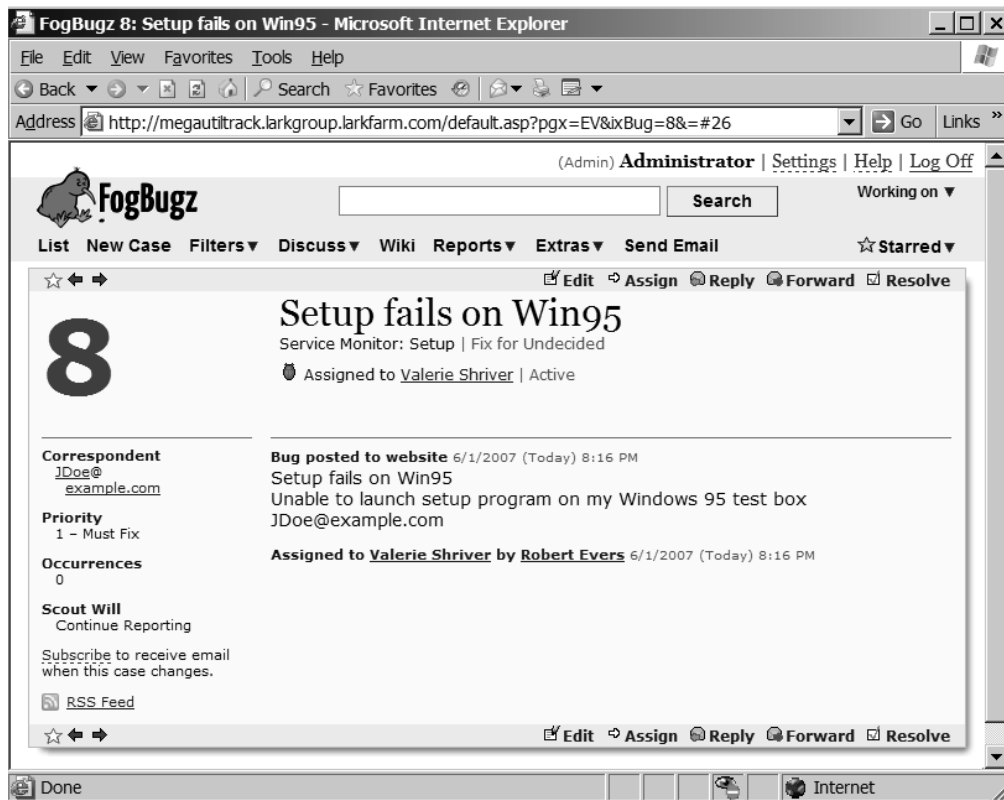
FogBugz 8: Setup fails on Win95 - Microsoft Internet Explorer

File Edit View Favorites Tools Help

Back Search Favorites

Address http://megautiltrack.larkgroup.larkfarm.com/default.asp?pgx=EV&ixBug=8&=#26 Go Links »

(Admin) Administrator | Settings | Help | Log Off

FogBugz

Search

Working on ▼

List New Case Filters▼ Discuss▼ Wiki Reports▼ Extras▼ Send Email ☆Starred▼

Edit Assign Reply Forward Resolve

8

Setup fails on Win95

Service Monitor: Setup | Fix for Undecided

Assigned to Valerie Shriver | Active

Correspondent
JDoe@example.com

Priority
1 – Must Fix

Occurrences
0

Scout Will
Continue Reporting

Subscribe to receive email when this case changes.

RSS Feed

Bug posted to website 6/1/2007 (Today) 8:16 PM
Setup fails on Win95
Unable to launch setup program on my Windows 95 test box
JDoe@example.com

Assigned to Valerie Shriver by Robert Evers 6/1/2007 (Today) 8:16 PM

Edit Assign Reply Forward Resolve

Done

Internet